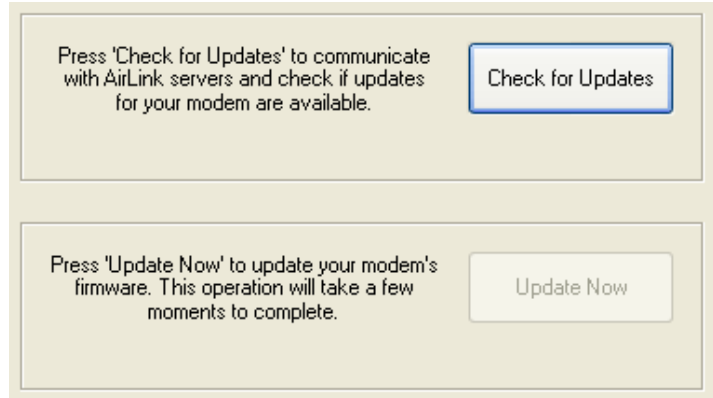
Press 'Check for Updates' to communicate with AirLink servers and check if updates for your modem are available.

Check for Updates

Press 'Update Now' to update your modem's firmware. This operation will take a few moments to complete.

Update Now